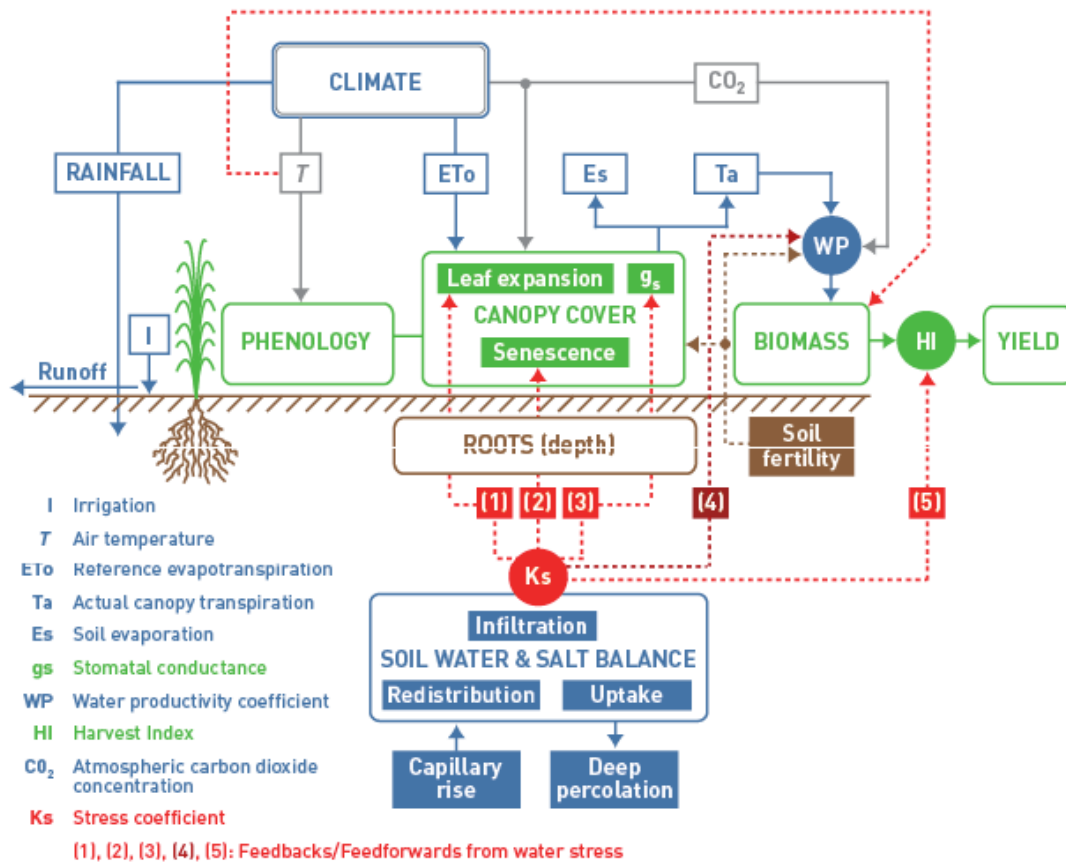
CLIMATE

$CO_2$

RAINFALL

T

ETo

Es

Ta

WP

Leaf expansion

$g_s$

CANOPY COVER

Senescence

I

PHENOLOGY

BIOMASS

HI

YIELD

Runoff

ROOTS (depth)

Soil fertility

(1) (2) (3) (4) (5)

Ks

Infiltration

SOIL WATER & SALT BALANCE

Redistribution

Uptake

Capillary rise

Deep percolation

I Irrigation

T Air temperature

ETo Reference evapotranspiration

Ta Actual canopy transpiration

Es Soil evaporation

gs Stomatal conductance

WP Water productivity coefficient

HI Harvest Index

$CO_2$ Atmospheric carbon dioxide concentration

Ks Stress coefficient

(1), (2), (3), (4), (5): Feedbacks/Feedforwards from water stress